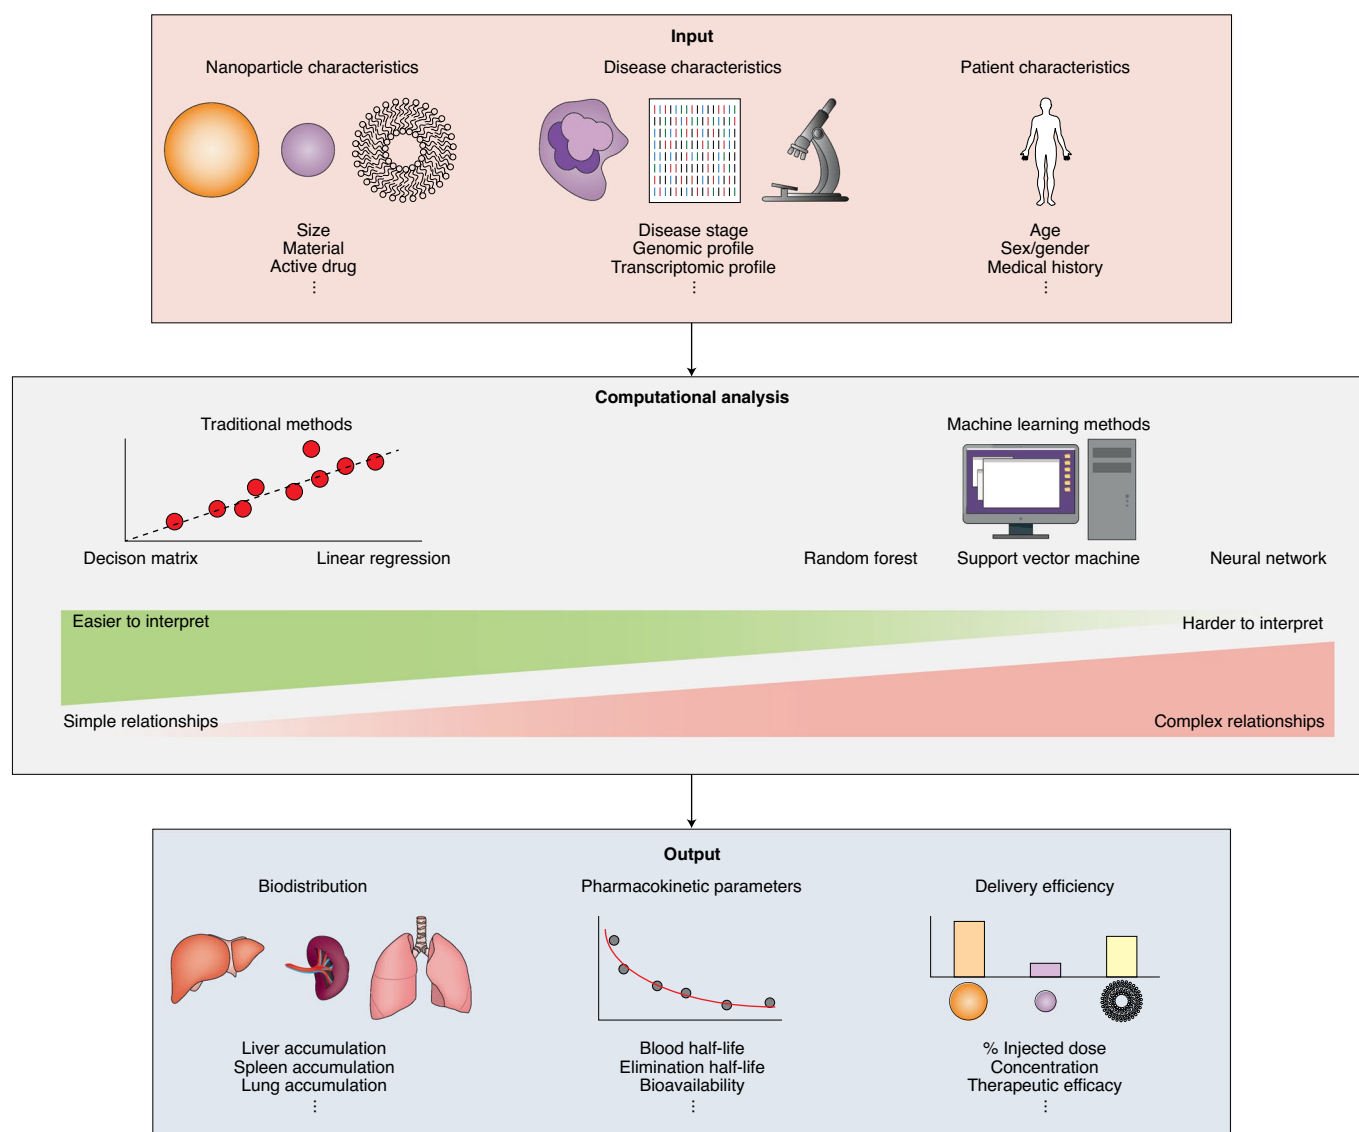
Input

Nanoparticle characteristics

Size
Material
Active drug
⋮

Disease characteristics

Disease stage
Genomic profile
Transcriptomic profile
⋮

Patient characteristics

Age
Sex/gender
Medical history
⋮

Computational analysis

Traditional methods

Decison matrix

Linear regression

Machine learning methods

Random forest

Support vector machine

Neural network

Easier to interpret

Harder to interpret

Simple relationships

Complex relationships

Output

Biodistribution

Liver accumulation
Spleen accumulation
Lung accumulation
⋮

Pharmacokinetic parameters

Blood half-life
Elimination half-life
Bioavailability
⋮

Delivery efficiency

% Injected dose
Concentration
Therapeutic efficacy
⋮